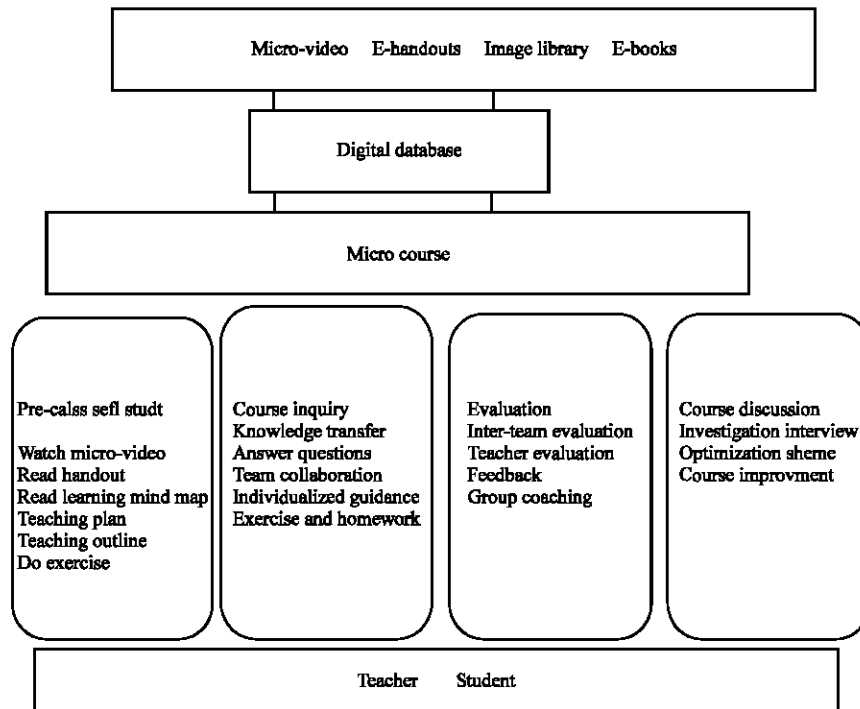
Micro-video E-handouts Image library E-books

Digital database

Micro course

Pre-calss sefl studt

Watch micro-video
Read handout
Read learning mind map
Teaching plan
Teaching outline
Do exercise

Course inquiry
Knowledge transfer
Answer questions
Team collaboration
Individualized guidance
Exercise and homework

Evaluation
Inter-team evaluation
Teacher evaluation
Feedback
Group coaching

Course discussion
Investigation interview
Optimization sheme
Course improvment

Teacher Student